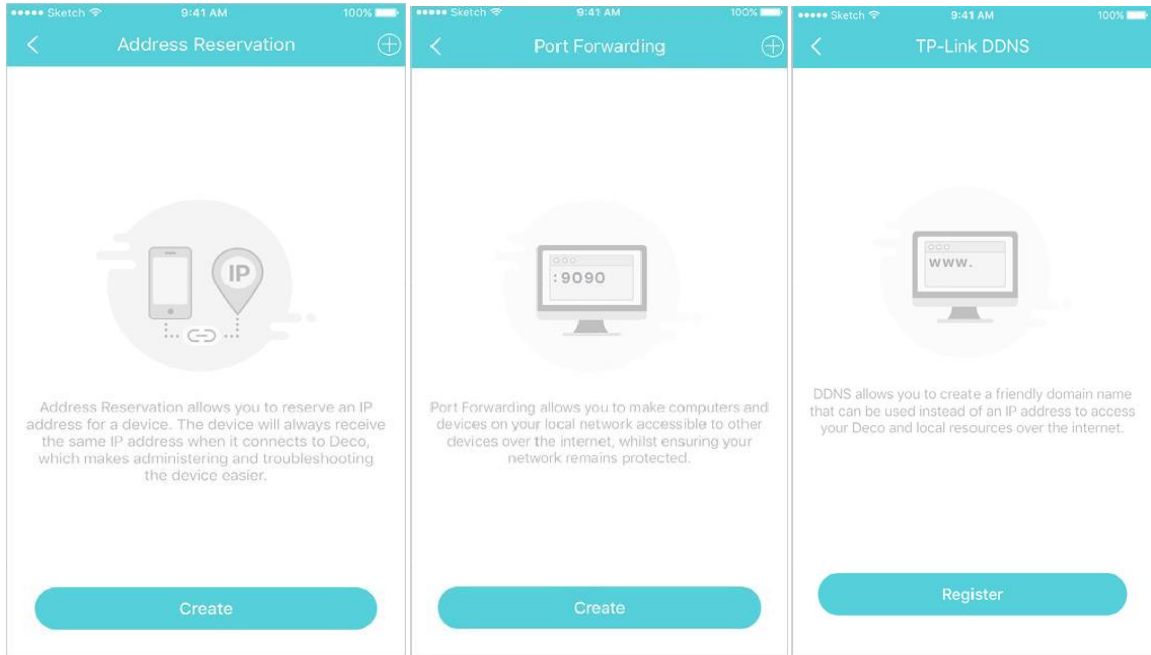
●●●●● Sketch 9:41 AM 100%

Address Reservation

IP

Address Reservation allows you to reserve an IP address for a device. The device will always receive the same IP address when it connects to Deco, which makes administering and troubleshooting the device easier.

Create

●●●●● Sketch 9:41 AM 100%

Port Forwarding

:9090

Port Forwarding allows you to make computers and devices on your local network accessible to other devices over the internet, whilst ensuring your network remains protected.

Create

●●●●● Sketch 9:41 AM 100%

TP-Link DDNS

www.

DDNS allows you to create a friendly domain name that can be used instead of an IP address to access your Deco and local resources over the internet.

Register